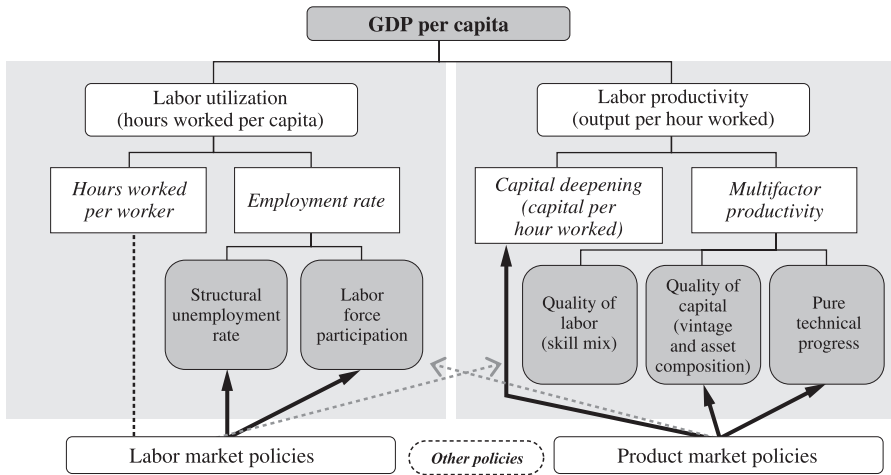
GDP per capita

Labor utilization (hours worked per capita)

Hours worked per worker

Employment rate

Structural unemployment rate

Labor force participation

Labor productivity (output per hour worked)

Capital deepening (capital per hour worked)

Multifactor productivity

Quality of labor (skill mix)

Quality of capital (vintage and asset composition)

Pure technical progress

Labor market policies

Other policies

Product market policies